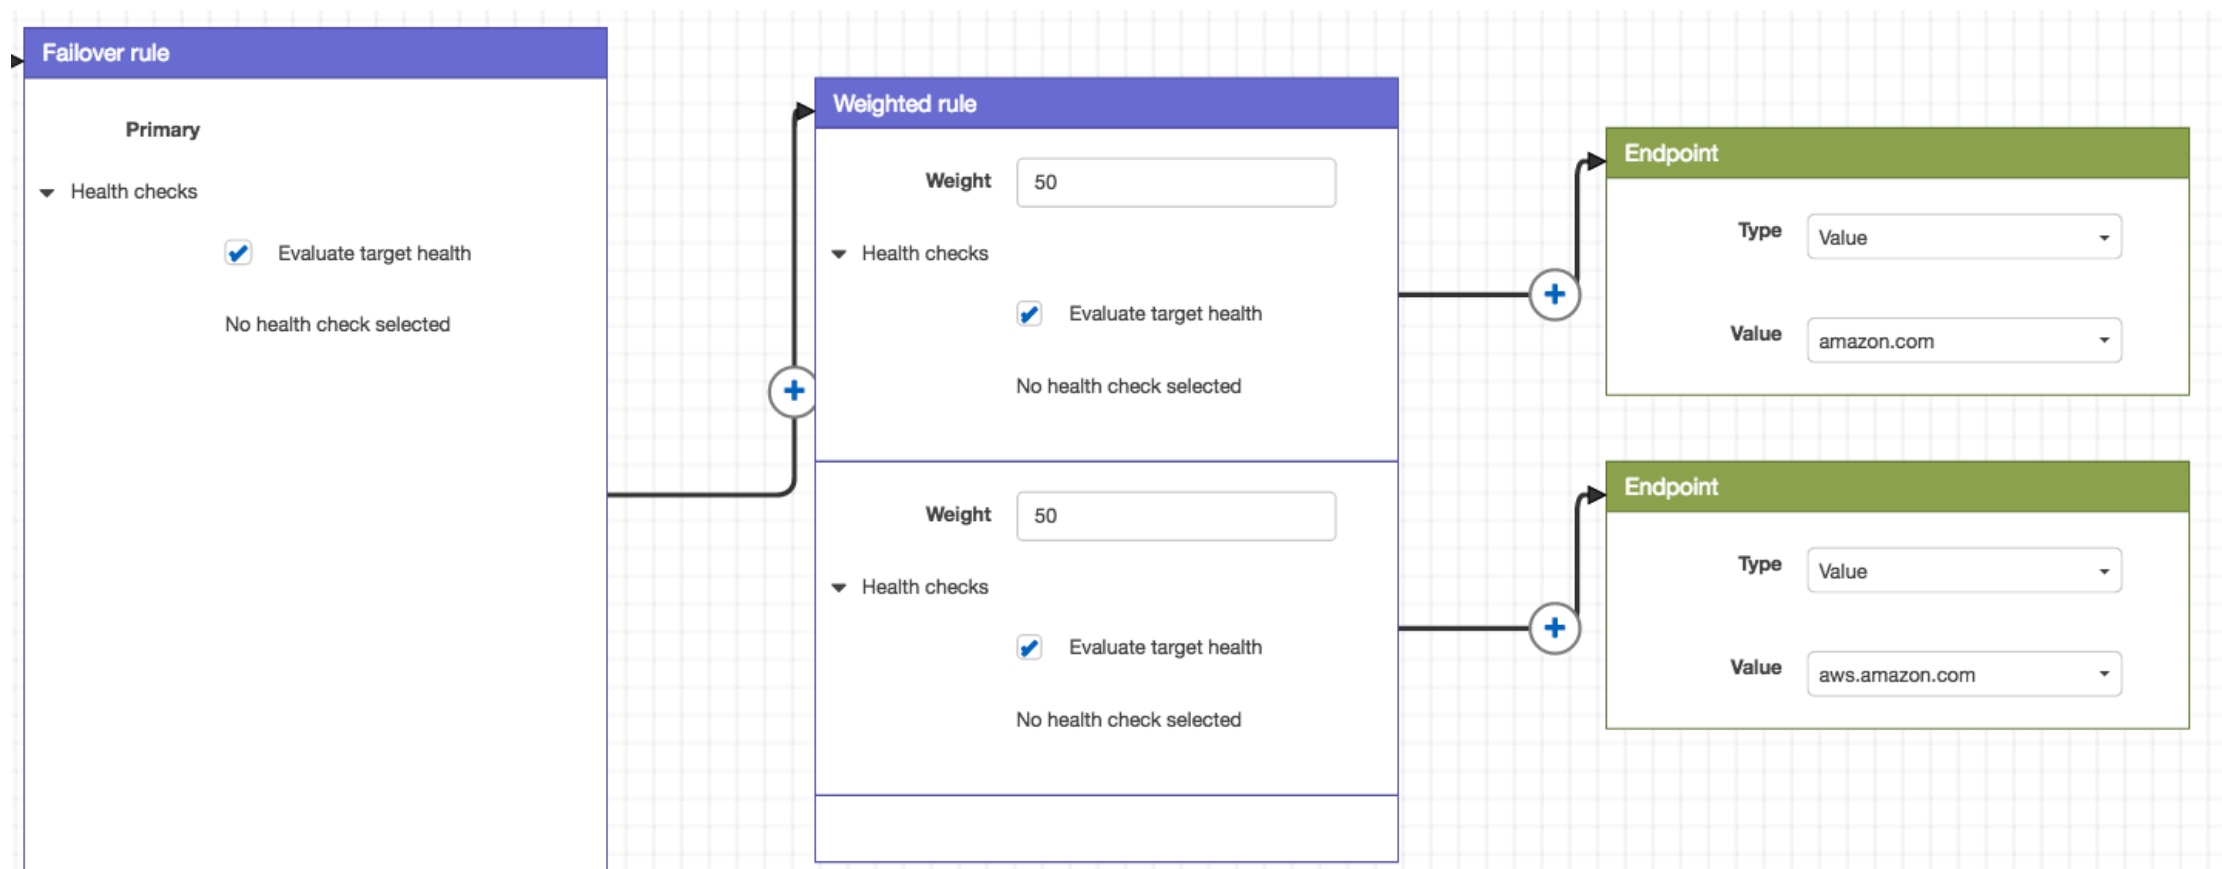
Failover rule

Primary

Health checks

Evaluate target health

No health check selected

Weighted rule

Weight 50

Health checks

Evaluate target health

No health check selected

Weight 50

Health checks

Evaluate target health

No health check selected

Endpoint

Type Value

Value amazon.com

Endpoint

Type Value

Value aws.amazon.com